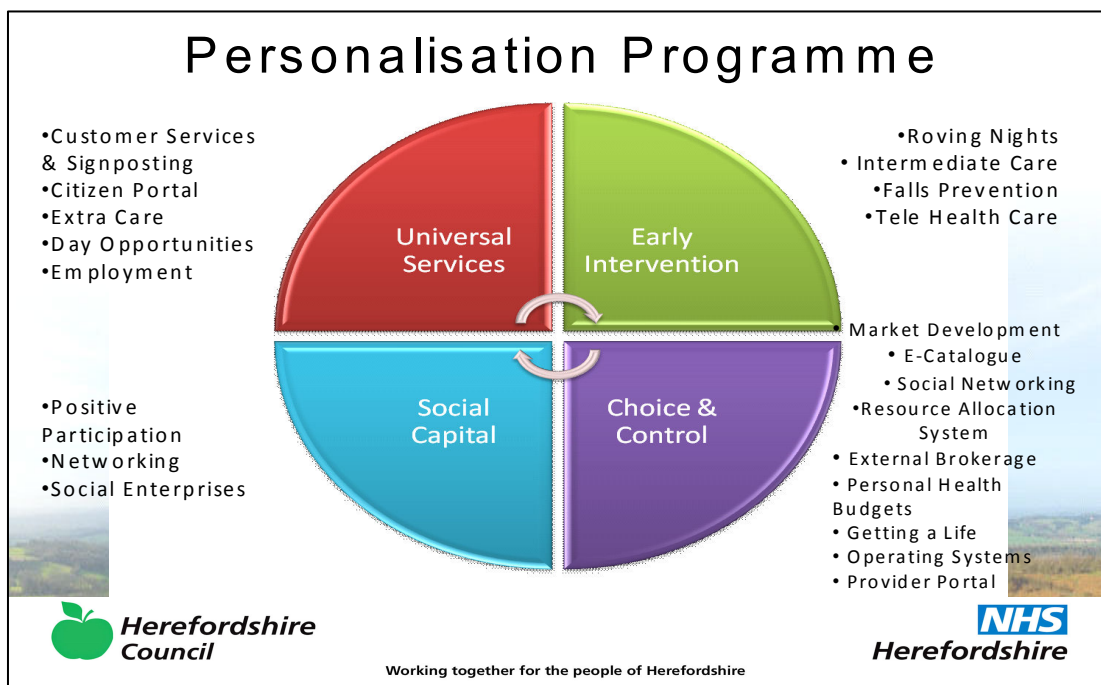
Personalisation Programme

•Customer Services & Signposting
•Citizen Portal
•Extra Care
•Day Opportunities
•Employment

•Roving Nights
•Intermediate Care
•Falls Prevention
•Tele Health Care

Universal Services

Early Intervention

Social Capital

Choice & Control

•Positive Participation
•Networking
•Social Enterprises

• Market Development
• E-Catalogue
• Social Networking
•Resource Allocation System
• External Brokerage
• Personal Health Budgets
• Getting a Life
• Operating Systems
• Provider Portal

Herefordshire Council

NHS Herefordshire

Working together for the people of Herefordshire